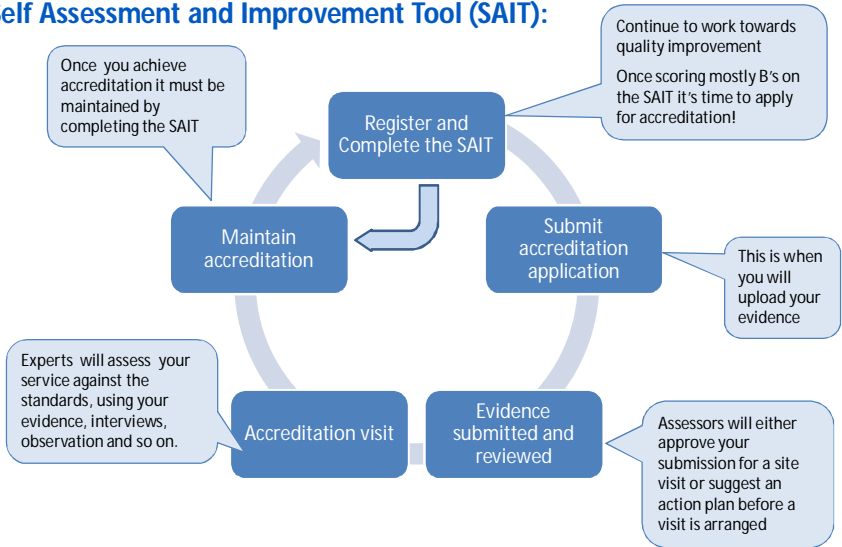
elf Assessment and Improvement Tool (SAIT):

Once you achieve accreditation it must be maintained by completing the SAIT

Register and Complete the SAIT

Continue to work towards quality improvement

Once scoring mostly B's on the SAIT it's time to apply for accreditation!

Maintain accreditation

Submit accreditation application

This is when you will upload your evidence

Experts will assess your service against the standards, using your evidence, interviews, observation and so on.

Accreditation visit

Evidence submitted and reviewed

Assessors will either approve your submission for a site visit or suggest an action plan before a visit is arranged